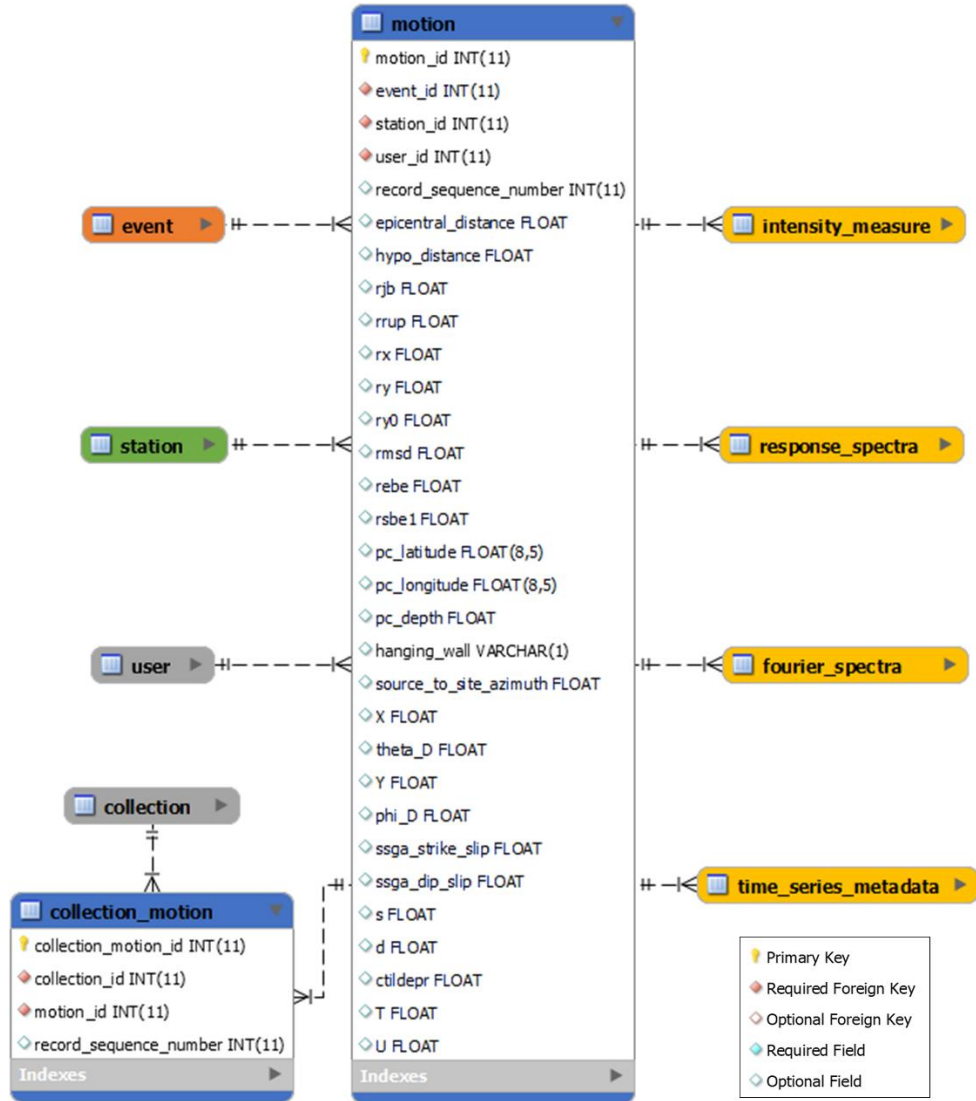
motion
motion_id INT(11)
event_id INT(11)
station_id INT(11)
user_id INT(11)
record_sequence_number INT(11)
epicentral_distance FLOAT
hypo_distance FLOAT
rjb FLOAT
rrup FLOAT
rx FLOAT
ry FLOAT
ry0 FLOAT
rmsd FLOAT
rebe FLOAT
rsbe1 FLOAT
pc_latitude FLOAT(8,5)
pc_longitude FLOAT(8,5)
pc_depth FLOAT
hanging_wall VARCHAR(1)
source_to_site_azimuth FLOAT
X FLOAT
theta_D FLOAT
Y FLOAT
phi_D FLOAT
ssga_strike_slip FLOAT
ssga_dip_slip FLOAT
s FLOAT
d FLOAT
ctildepr FLOAT
T FLOAT
U FLOAT
Indexes

event

station

user

collection

collection_motion
collection_motion_id INT(11)
collection_id INT(11)
motion_id INT(11)
record_sequence_number INT(11)
Indexes

intensity_measure

response_spectra

fourier_spectra

time_series_metadata

Primary Key
Required Foreign Key
Optional Foreign Key
Required Field
Optional Field